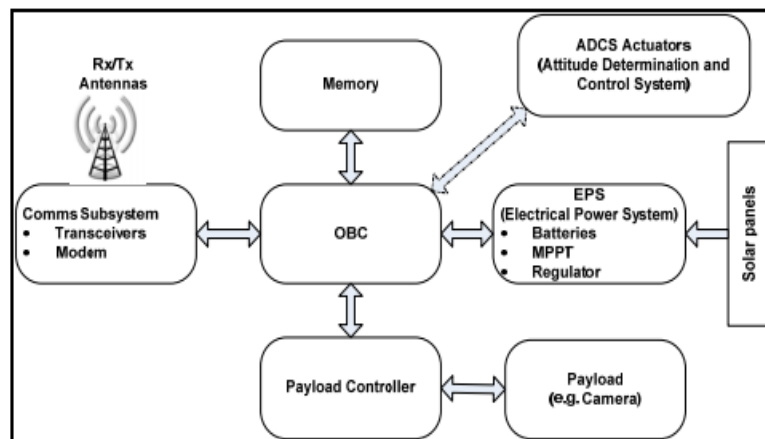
Rx/Tx Antennas

Memory

ADCS Actuators (Attitude Determination and Control System)

Comms Subsystem
- Transceivers
- Modem

OBC

EPS (Electrical Power System)
- Batteries
- MPPT
- Regulator

Solar panels

Payload Controller

Payload (e.g. Camera)